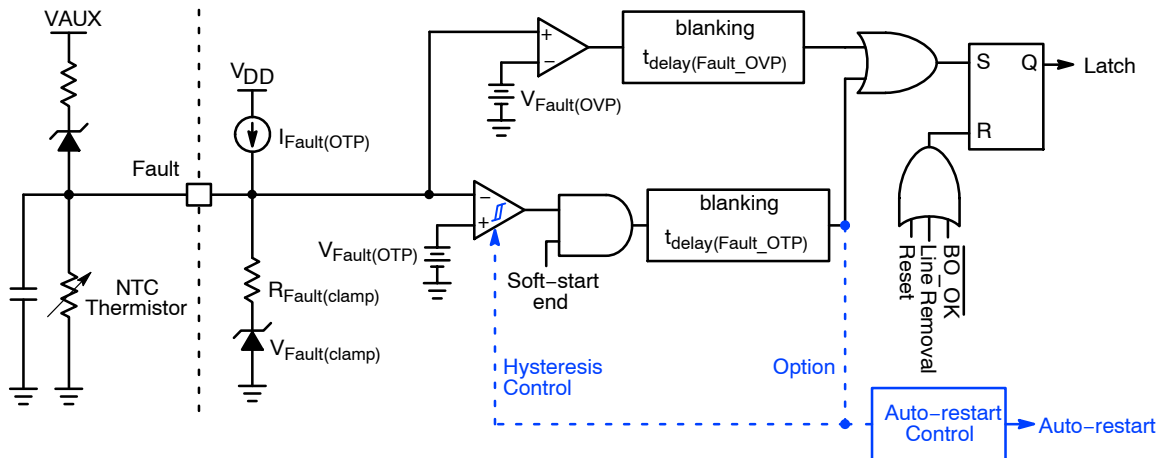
VAUX

$V_{DD}$

$I_{Fault(OTP)}$

Fault

NTC Thermistor

$R_{Fault(clamp)}$

$V_{Fault(clamp)}$

+

−

$V_{Fault(OVP)}$

blanking

$t_{delay(Fault\_OVP)}$

−

+

$V_{Fault(OTP)}$

Soft−start end

blanking

$t_{delay(Fault\_OTP)}$

S

Q

Latch

R

Reset

Line Removal

$\overline{BO\_OK}$

Hysteresis Control

Option

Auto−restart Control

Auto−restart